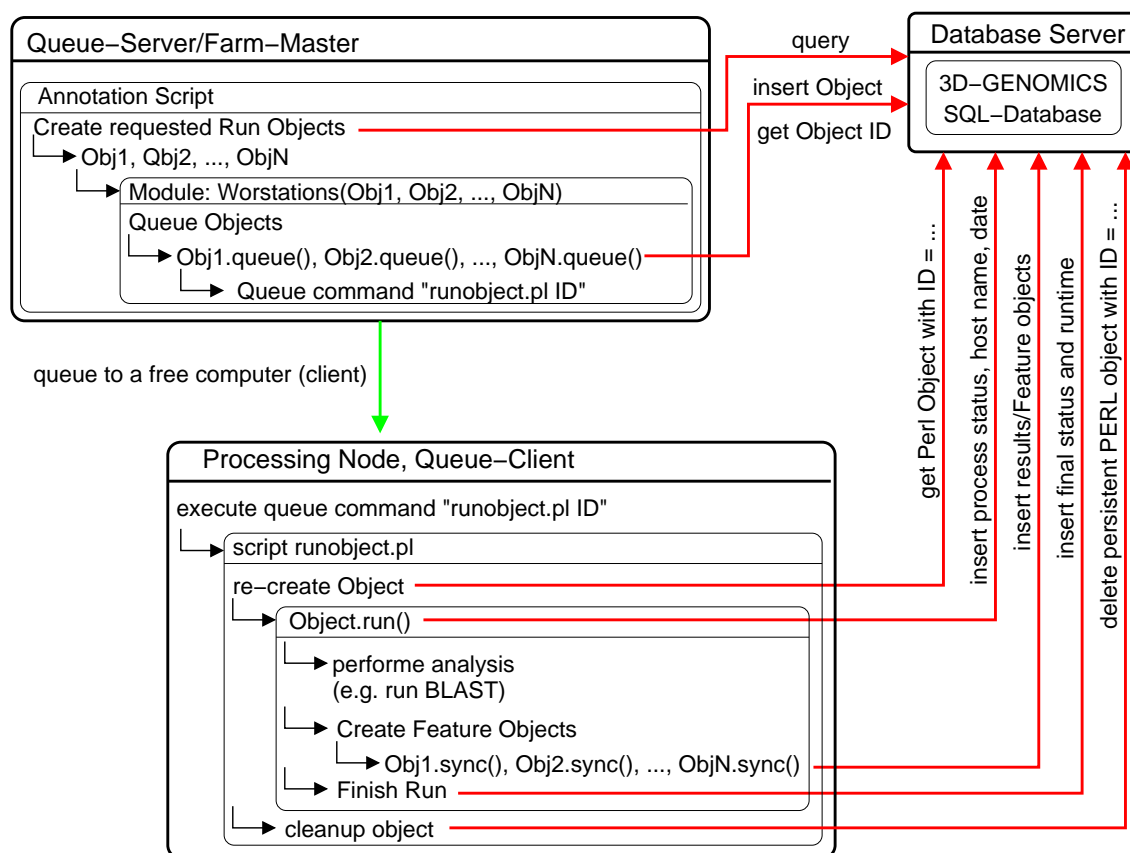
Queue−Server/Farm−Master

Annotation Script

Create requested Run Objects

Obj1, Qbj2, ..., ObjN

Module: Worstations(Obj1, Obj2, ..., ObjN)

Queue Objects

Obj1.queue(), Obj2.queue(), ..., ObjN.queue()

Queue command "runobject.pl ID"

query

insert Object

get Object ID

Database Server

3D−GENOMICS SQL−Database

queue to a free computer (client)

Processing Node, Queue−Client

execute queue command "runobject.pl ID"

script runobject.pl

re−create Object

Object.run()

performe analysis (e.g. run BLAST)

Create Feature Objects

Obj1.sync(), Obj2.sync(), ..., ObjN.sync()

Finish Run

cleanup object

get Perl Object with ID = ...

insert process status, host name, date

insert results/Feature objects

insert final status and runtime

delete persistent PERL object with ID = ...